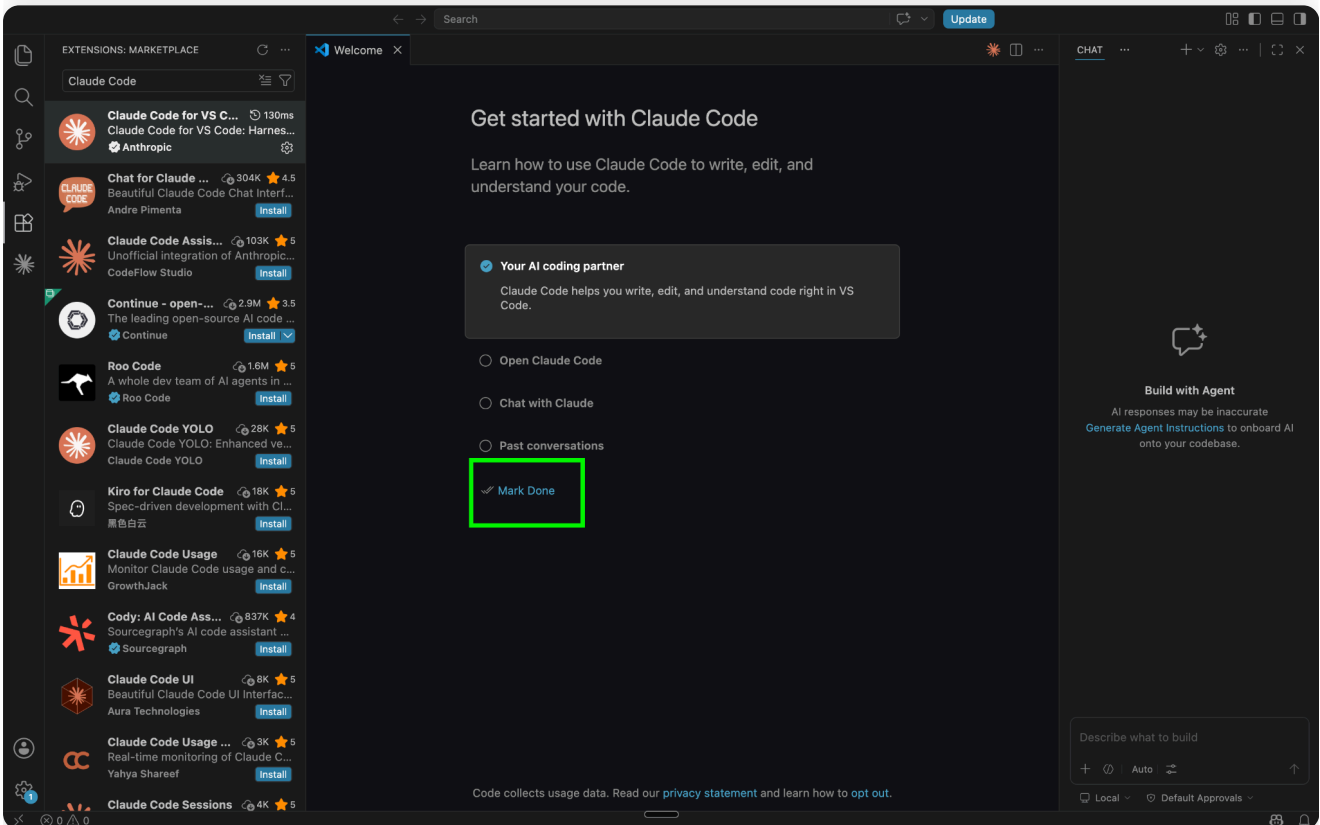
Search

Update

EXTENSIONS: MARKETPLACE

Claude Code

Claude Code for VS C... 130ms
Claude Code for VS Code: Harnes...
Anthropic

Chat for Claude ... 304K 4.5
Beautiful Claude Code Chat Interf...
Andre Pimenta
Install

Claude Code Assis... 103K 5
Unofficial integration of Anthropic...
CodeFlow Studio
Install

Continue - open-... 2.9M 3.5
The leading open-source AI code ...
Continue
Install

Roo Code 1.6M 5
A whole dev team of AI agents in ...
Roo Code
Install

Claude Code YOLO 28K 5
Claude Code YOLO: Enhanced ve...
Claude Code YOLO
Install

Kiro for Claude Code 18K 5
Spec-driven development with Cl...
黑色白云
Install

Claude Code Usage 16K 5
Monitor Claude Code usage and c...
GrowthJack
Install

Cody: AI Code Ass... 837K 4
Sourcegraph's AI code assistant ...
Sourcegraph
Install

Claude Code UI 8K 5
Beautiful Claude Code UI Interfac...
Aura Technologies
Install

Claude Code Usage ... 3K 5
Real-time monitoring of Claude C...
Yahya Shareef
Install

Claude Code Sessions 4K 5

Welcome

Get started with Claude Code

Learn how to use Claude Code to write, edit, and understand your code.

Your AI coding partner

Claude Code helps you write, edit, and understand code right in VS Code.

Open Claude Code

Chat with Claude

Past conversations

Mark Done

Code collects usage data. Read our privacy statement and learn how to opt out.

CHAT

Build with Agent

AI responses may be inaccurate
Generate Agent Instructions to onboard AI onto your codebase.

Describe what to build

Auto

Local

Default Approvals

0 0